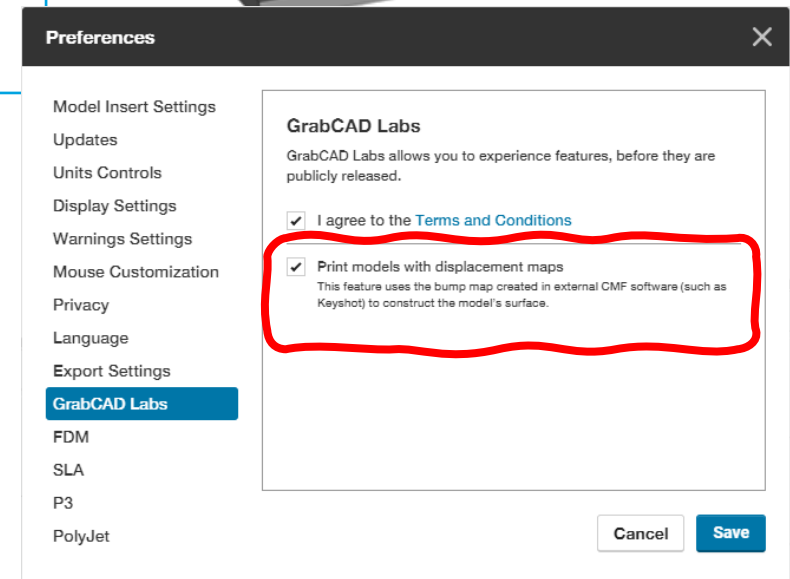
Preferences

×

Model Insert Settings
Updates
Units Controls
Display Settings
Warnings Settings
Mouse Customization
Privacy
Language
Export Settings
GrabCAD Labs
FDM
SLA
P3
PolyJet

GrabCAD Labs

GrabCAD Labs allows you to experience features, before they are publicly released.

✔ I agree to the Terms and Conditions

✔ Print models with displacement maps
This feature uses the bump map created in external CMF software (such as Keyshot) to construct the model's surface.

Cancel
Save